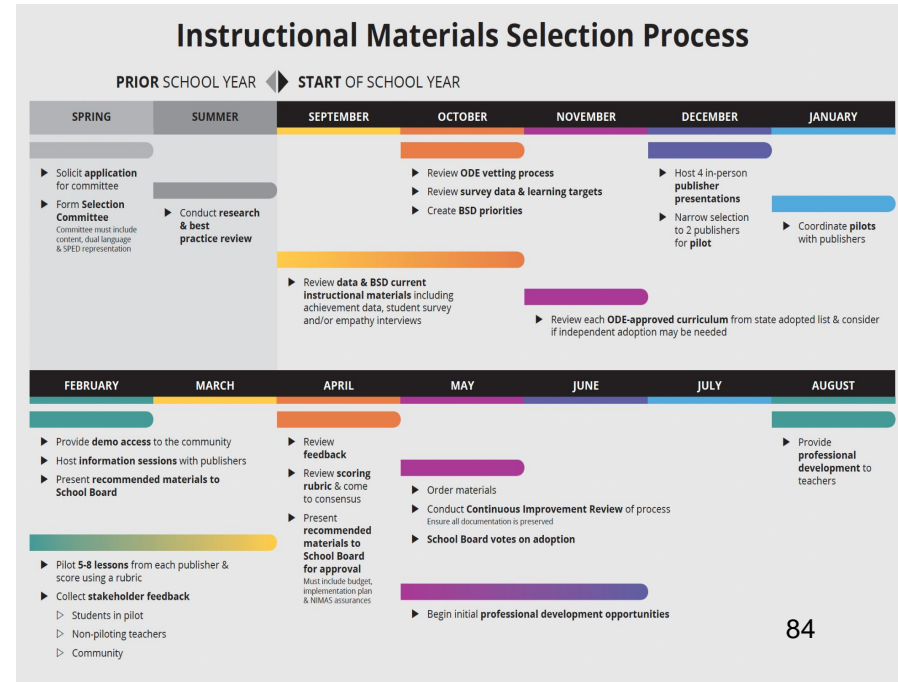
Instructional Materials Selection Process

PRIOR SCHOOL YEAR START OF SCHOOL YEAR

| SPRING | SUMMER | SEPTEMBER | OCTOBER | NOVEMBER | DECEMBER | JANUARY |
|---|---|---|---|---|---|---|

▶ Solicit application for committee

▶ Form Selection Committee
Committee must include content, dual language & SPED representation

▶ Conduct research & best practice review

▶ Review ODE vetting process

▶ Review survey data & learning targets

▶ Create BSD priorities

▶ Host 4 in-person publisher presentations

▶ Narrow selection to 2 publishers for pilot

▶ Coordinate pilots with publishers

▶ Review data & BSD current instructional materials including achievement data, student survey and/or empathy interviews

▶ Review each ODE-approved curriculum from state adopted list & consider if independent adoption may be needed

| FEBRUARY | MARCH | APRIL | MAY | JUNE | JULY | AUGUST |
|---|---|---|---|---|---|---|

▶ Provide demo access to the community

▶ Host information sessions with publishers

▶ Present recommended materials to School Board

▶ Pilot 5-8 lessons from each publisher & score using a rubric

▶ Collect stakeholder feedback

▷ Students in pilot

▷ Non-piloting teachers

▷ Community

▶ Review feedback

▶ Review scoring rubric & come to consensus

▶ Present recommended materials to School Board for approval
Must include budget, implementation plan & NIMAS assurances

▶ Order materials

▶ Conduct Continuous Improvement Review of process
Ensure all documentation is preserved

▶ School Board votes on adoption

▶ Begin initial professional development opportunities

▶ Provide professional development to teachers

84